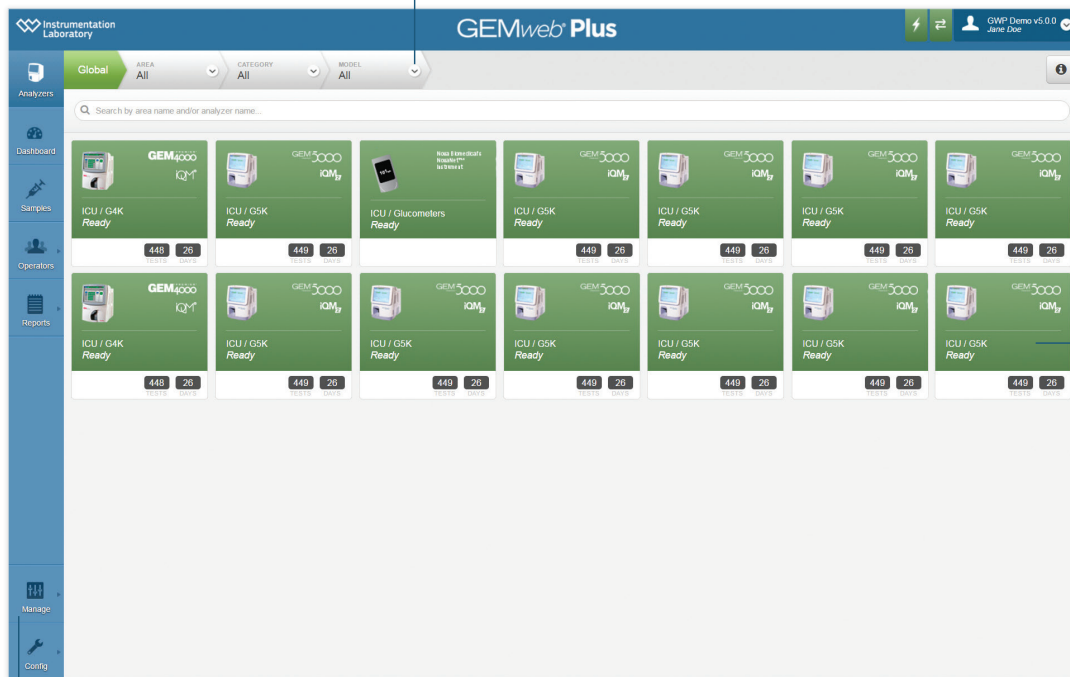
Instrumentation Laboratory

GEMweb Plus

GWP Demo v5.0.0
Jane Doe

Analyzers
Dashboard
Samples
Operators
Reports
Manage
Config

Global
AREA
All
CATEGORY
All
MODEL
All

Search by area name and/or analyzer name...

GEM 4000 iQM
ICU / G4K
Ready
448 TESTS 26 DAYS

GEM 5000 iQM
ICU / G5K
Ready
449 TESTS 26 DAYS

Nova Biomedicals NovaNet Instrument
ICU / Glucometers
Ready

GEM 5000 iQM
ICU / G5K
Ready
449 TESTS 26 DAYS

GEM 5000 iQM
ICU / G5K
Ready
449 TESTS 26 DAYS

GEM 5000 iQM
ICU / G5K
Ready
449 TESTS 26 DAYS

GEM 5000 iQM
ICU / G5K
Ready
449 TESTS 26 DAYS

GEM 4000 iQM
ICU / G4K
Ready
448 TESTS 26 DAYS

GEM 5000 iQM
ICU / G5K
Ready
449 TESTS 26 DAYS

GEM 5000 iQM
ICU / G5K
Ready
449 TESTS 26 DAYS

GEM 5000 iQM
ICU / G5K
Ready
449 TESTS 26 DAYS

GEM 5000 iQM
ICU / G5K
Ready
449 TESTS 26 DAYS

GEM 5000 iQM
ICU / G5K
Ready
449 TESTS 26 DAYS

GEM 5000 iQM
ICU / G5K
Ready
449 TESTS 26 DAYS